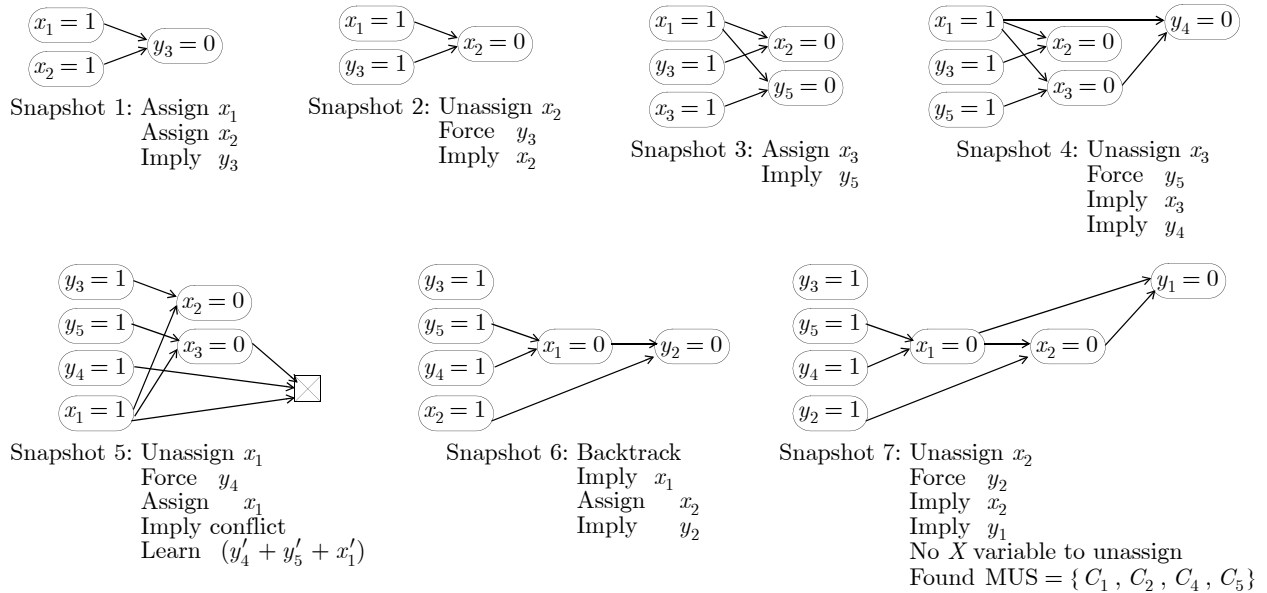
$x_1 = 1$
$x_2 = 1$
$y_3 = 0$

Snapshot 1: Assign $x_1$
Assign $x_2$
Imply $y_3$

$x_1 = 1$
$y_3 = 1$
$x_2 = 0$

Snapshot 2: Unassign $x_2$
Force $y_3$
Imply $x_2$

$x_1 = 1$
$y_3 = 1$
$x_3 = 1$
$x_2 = 0$
$y_5 = 0$

Snapshot 3: Assign $x_3$
Imply $y_5$

$x_1 = 1$
$y_3 = 1$
$y_5 = 1$
$x_2 = 0$
$x_3 = 0$
$y_4 = 0$

Snapshot 4: Unassign $x_3$
Force $y_5$
Imply $x_3$
Imply $y_4$

$y_3 = 1$
$y_5 = 1$
$y_4 = 1$
$x_1 = 1$
$x_2 = 0$
$x_3 = 0$

Snapshot 5: Unassign $x_1$
Force $y_4$
Assign $x_1$
Imply conflict
Learn $(y_4' + y_5' + x_1')$

$y_3 = 1$
$y_5 = 1$
$y_4 = 1$
$x_2 = 1$
$x_1 = 0$
$y_2 = 0$

Snapshot 6: Backtrack
Imply $x_1$
Assign $x_2$
Imply $y_2$

$y_3 = 1$
$y_5 = 1$
$y_4 = 1$
$y_2 = 1$
$x_1 = 0$
$x_2 = 0$
$y_1 = 0$

Snapshot 7: Unassign $x_2$
Force $y_2$
Imply $x_2$
Imply $y_1$
No $X$ variable to unassign
Found MUS = $\{ C_1 , C_2 , C_4 , C_5 \}$